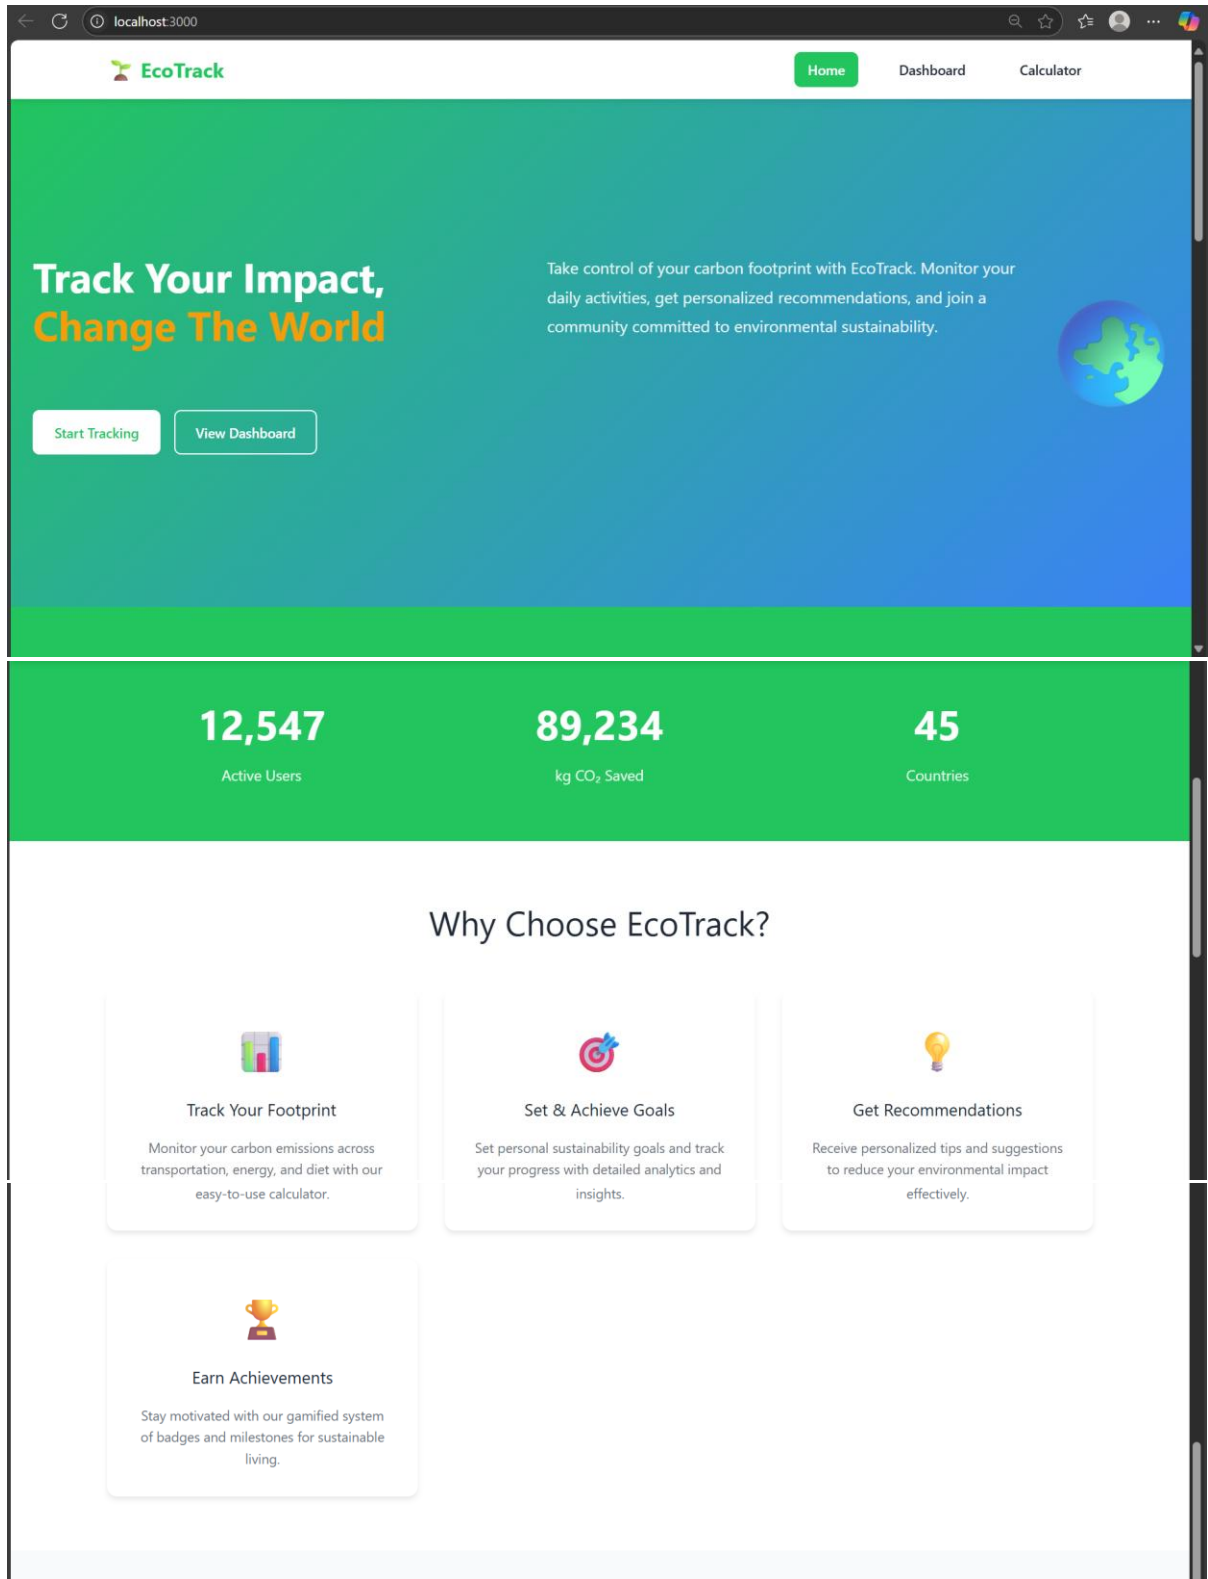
localhost:3000

EcoTrack

Home Dashboard Calculator

Track Your Impact, Change The World

Take control of your carbon footprint with EcoTrack. Monitor your daily activities, get personalized recommendations, and join a community committed to environmental sustainability.

Start Tracking View Dashboard

12,547
Active Users

89,234
kg $CO_2$ Saved

45
Countries

Why Choose EcoTrack?

Track Your Footprint

Monitor your carbon emissions across transportation, energy, and diet with our easy-to-use calculator.

Set & Achieve Goals

Set personal sustainability goals and track your progress with detailed analytics and insights.

Get Recommendations

Receive personalized tips and suggestions to reduce your environmental impact effectively.

Earn Achievements

Stay motivated with our gamified system of badges and milestones for sustainable living.